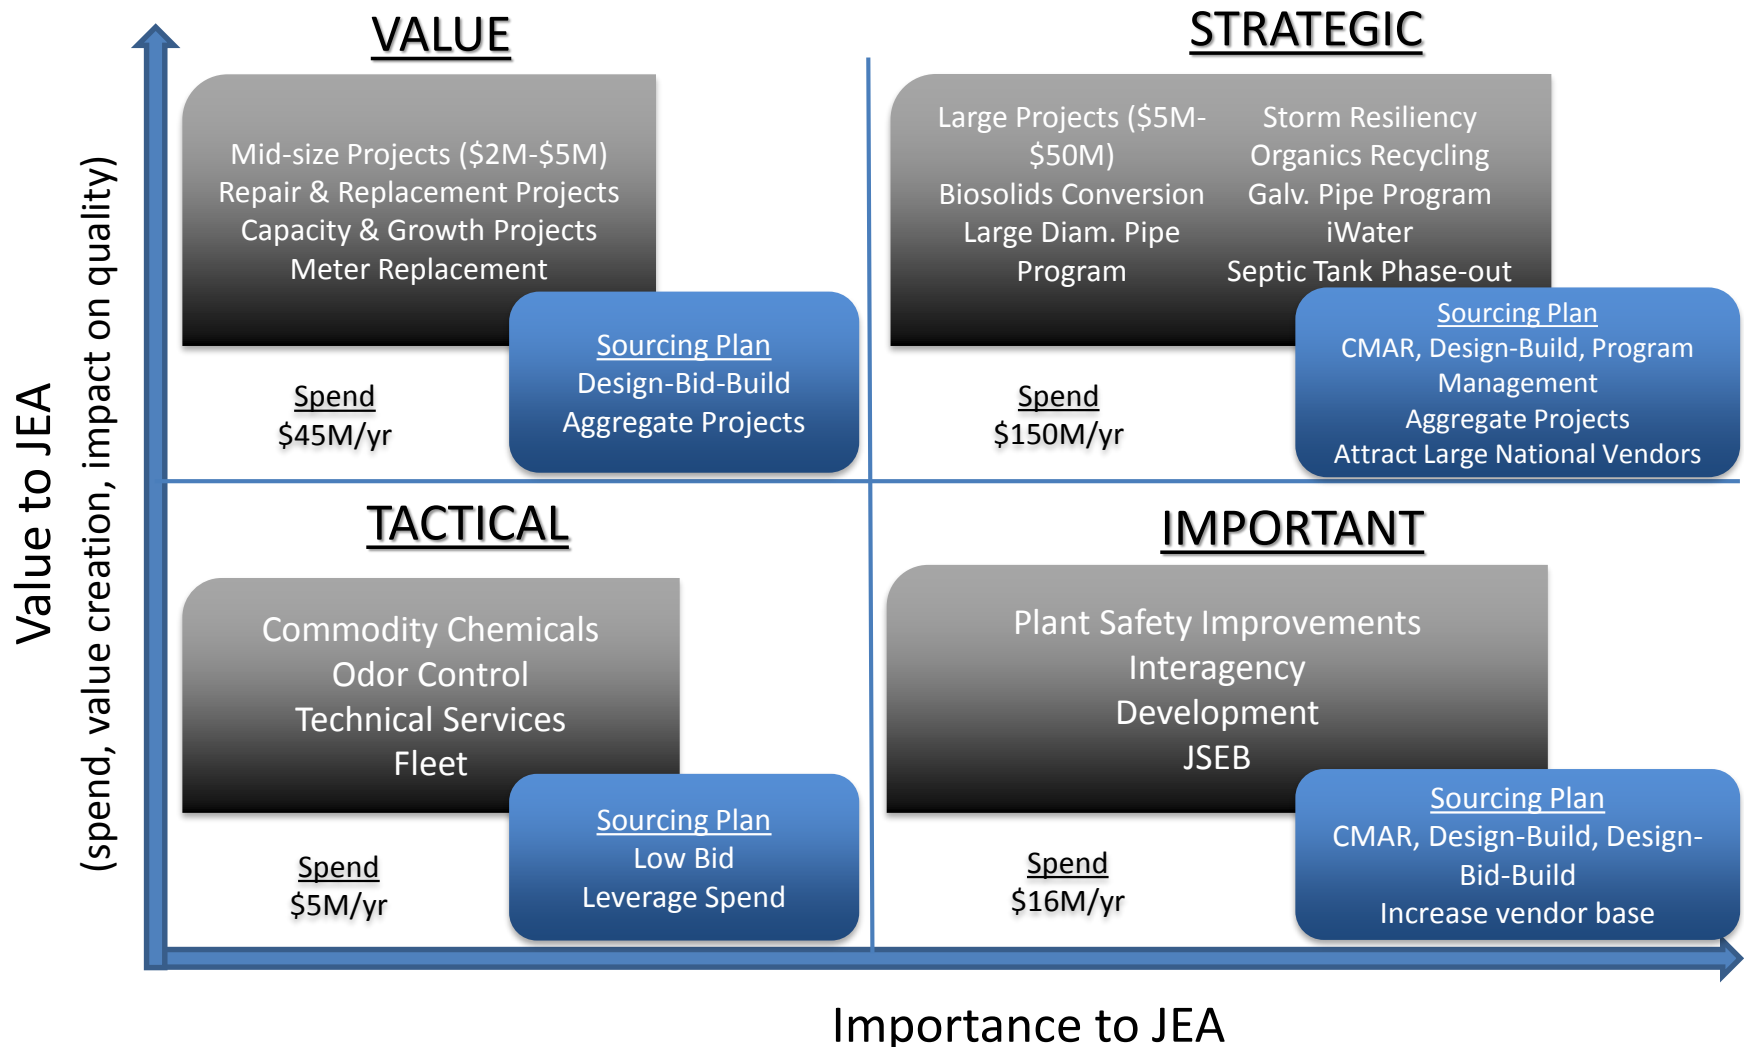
Value to JEA
(spend, value creation, impact on quality)

VALUE

Mid-size Projects ($2M-$5M)
Repair & Replacement Projects
Capacity & Growth Projects
Meter Replacement

Spend
$45M/yr

Sourcing Plan
Design-Bid-Build
Aggregate Projects

STRATEGIC

Large Projects ($5M-$50M)
Biosolids Conversion
Large Diam. Pipe Program

Storm Resiliency
Organics Recycling
Galv. Pipe Program
iWater
Septic Tank Phase-out

Spend
$150M/yr

Sourcing Plan
CMAR, Design-Build, Program Management
Aggregate Projects
Attract Large National Vendors

TACTICAL

Commodity Chemicals
Odor Control
Technical Services
Fleet

Spend
$5M/yr

Sourcing Plan
Low Bid
Leverage Spend

IMPORTANT

Plant Safety Improvements
Interagency
Development
JSEB

Spend
$16M/yr

Sourcing Plan
CMAR, Design-Build, Design-Bid-Build
Increase vendor base

Importance to JEA